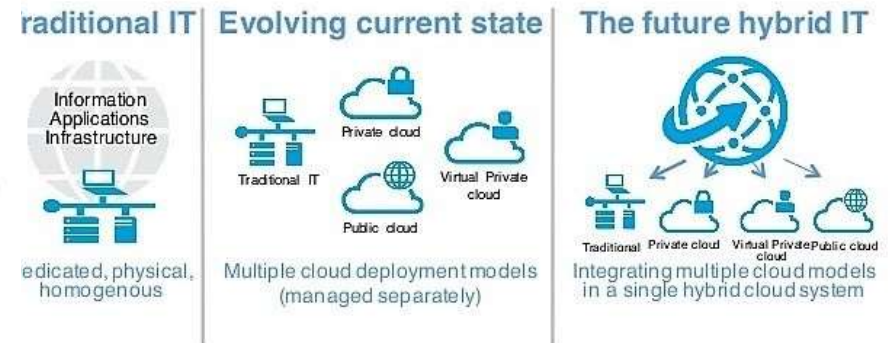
raditional IT

Information
Applications
Infrastructure

edicated, physical, homogenous

Evolving current state

Private cloud

Traditional IT

Virtual Private cloud

Public cloud

Multiple cloud deployment models (managed separately)

The future hybrid IT

Traditional Private cloud Virtual Private cloud Public cloud

Integrating multiple cloud models in a single hybrid cloud system